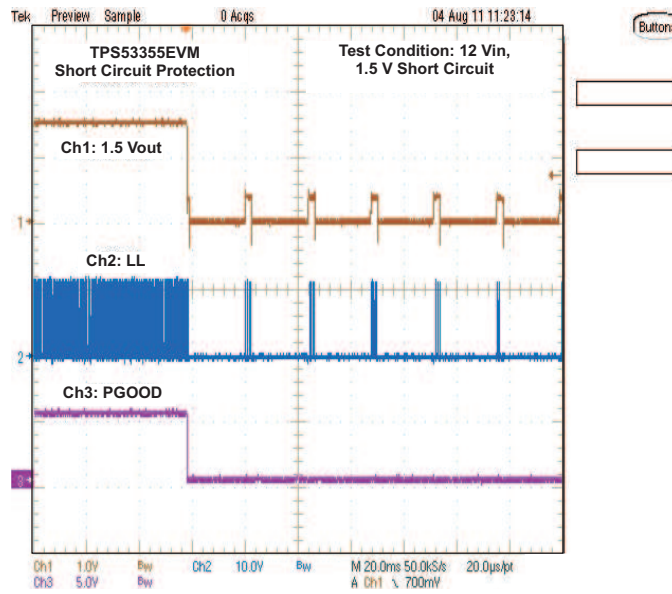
Tek Preview Sample 0 Acqs 04 Aug 11 11:23:14

Button

TPS53355EVM
Short Circuit Protection

Test Condition: 12 Vin,
1.5 V Short Circuit

Ch1: 1.5 Vout

1

Ch2: LL

2

Ch3: PGOOD

3

Ch1 1.0V Bw Ch2 10.0V Bw M 20.0ms 50.0kS/s 20.0μs/pt
Ch3 5.0V Bw A Ch1 ↘ 700mV